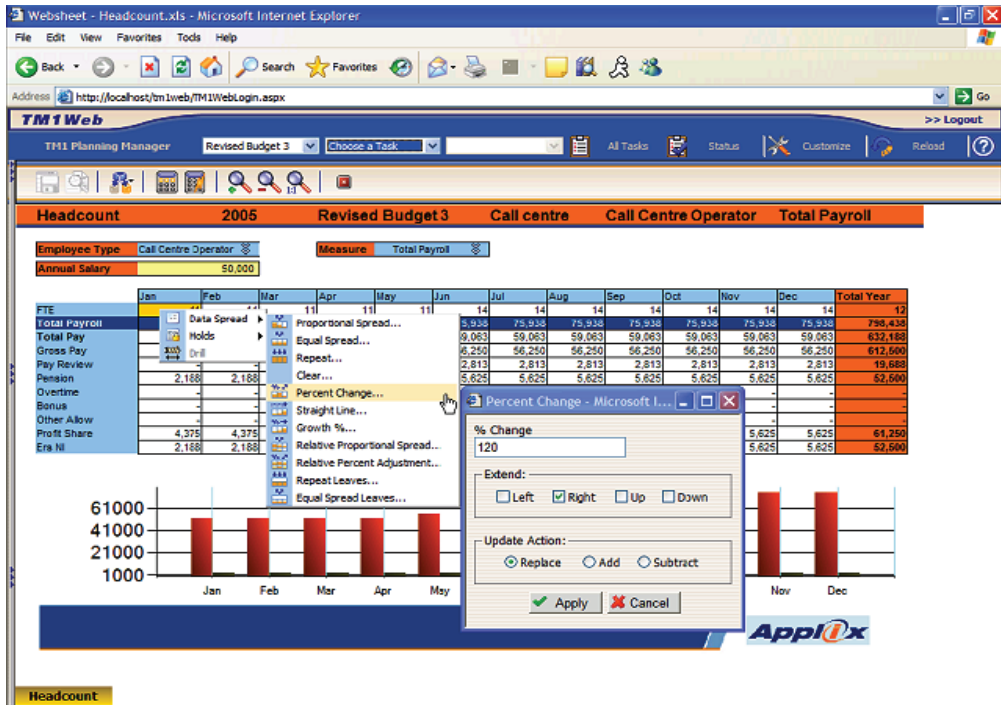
Websheet - Headcount.xls - Microsoft Internet Explorer

File Edit View Favorites Tools Help

Back Search Favorites

Address http://localhost/tm1web/TM1WebLogin.aspx Go

TM1Web >> Logout

TM1 Planning Manager Revised Budget 3 Choose a Task All Tasks Status Customize Reload

Headcount 2005 Revised Budget 3 Call centre Call Centre Operator Total Payroll

Employee Type Call Centre Operator Measure Total Payroll

Annual Salary 50,000

| | Jan | Feb | Mar | Apr | May | Jun | Jul | Aug | Sep | Oct | Nov | Dec | Total Year |
|---|---|---|---|---|---|---|---|---|---|---|---|---|---|
| FTE | 11 | 11 | 11 | 11 | 11 | 14 | 14 | 14 | 14 | 14 | 14 | 14 | 12 |
| Total Payroll | | | | | | 5,938 | 75,938 | 75,938 | 75,938 | 75,938 | 75,938 | 75,938 | 798,438 |
| Total Pay | | | | | | 9,063 | 59,063 | 59,063 | 59,063 | 59,063 | 59,063 | 59,063 | 632,188 |
| Gross Pay | | | | | | 6,250 | 56,250 | 56,250 | 56,250 | 56,250 | 56,250 | 56,250 | 612,500 |
| Pay Review | | | | | | 2,813 | 2,813 | 2,813 | 2,813 | 2,813 | 2,813 | 2,813 | 19,688 |
| Pension | 2,188 | 2,188 | | | | 5,625 | 5,625 | 5,625 | 5,625 | 5,625 | 5,625 | 5,625 | 52,500 |
| Overtime | - | - | | | | | | | | | - | - | - |
| Bonus | - | - | | | | | | | | | - | - | - |
| Other Allow | - | - | | | | | | | | | - | - | - |
| Profit Share | 4,375 | 4,375 | | | | | | | | | 5,625 | 5,625 | 61,250 |
| Ers NI | 2,188 | 2,188 | | | | | | | | | 5,625 | 5,625 | 52,500 |

Data Spread
Holds
Drill

Proportional Spread...
Equal Spread...
Repeat...
Clear...
Percent Change...
Straight Line...
Growth %...
Relative Proportional Spread...
Relative Percent Adjustment...
Repeat Leaves...
Equal Spread Leaves...

Percent Change - Microsoft I...
% Change
120
Extend:
Left Right Up Down
Update Action:
Replace Add Subtract
Apply Cancel

61000
41000
21000
1000
Jan Feb Mar Apr May Nov Dec

Applix

Headcount